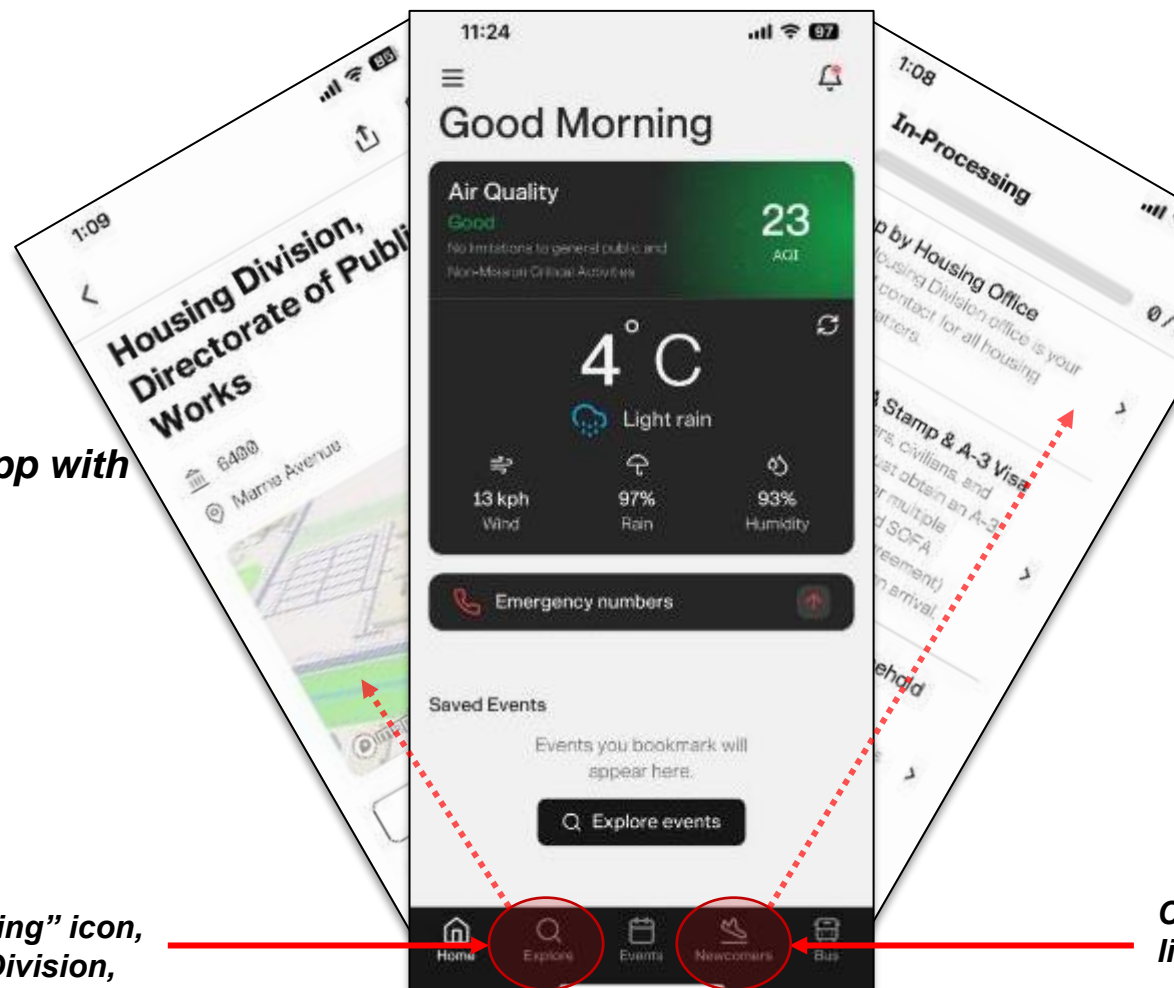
1:09

Housing Division, Directorate of Publi Works

6400

Marne Avenue

op with

ing" icon, Division,

11:24

Good Morning

Air Quality

Good

No limitations to general public and Non-Mission Critical Activities

23

AQI

4°C

Light rain

13 kph

Wind

97%

Rain

93%

Humidity

Emergency numbers

Saved Events

Events you bookmark will appear here.

Explore events

Home

Explore

Events

Newcomers

Bus

1:08

In-Processing

p by Housing Office

ousing Division office is your contact for all housing atters.

Stamp & A-3 Visa

rs, civilians, and ust obtain an A-3 r multiple d SOFA reement) n arrival.

ehold

0 /

C

li